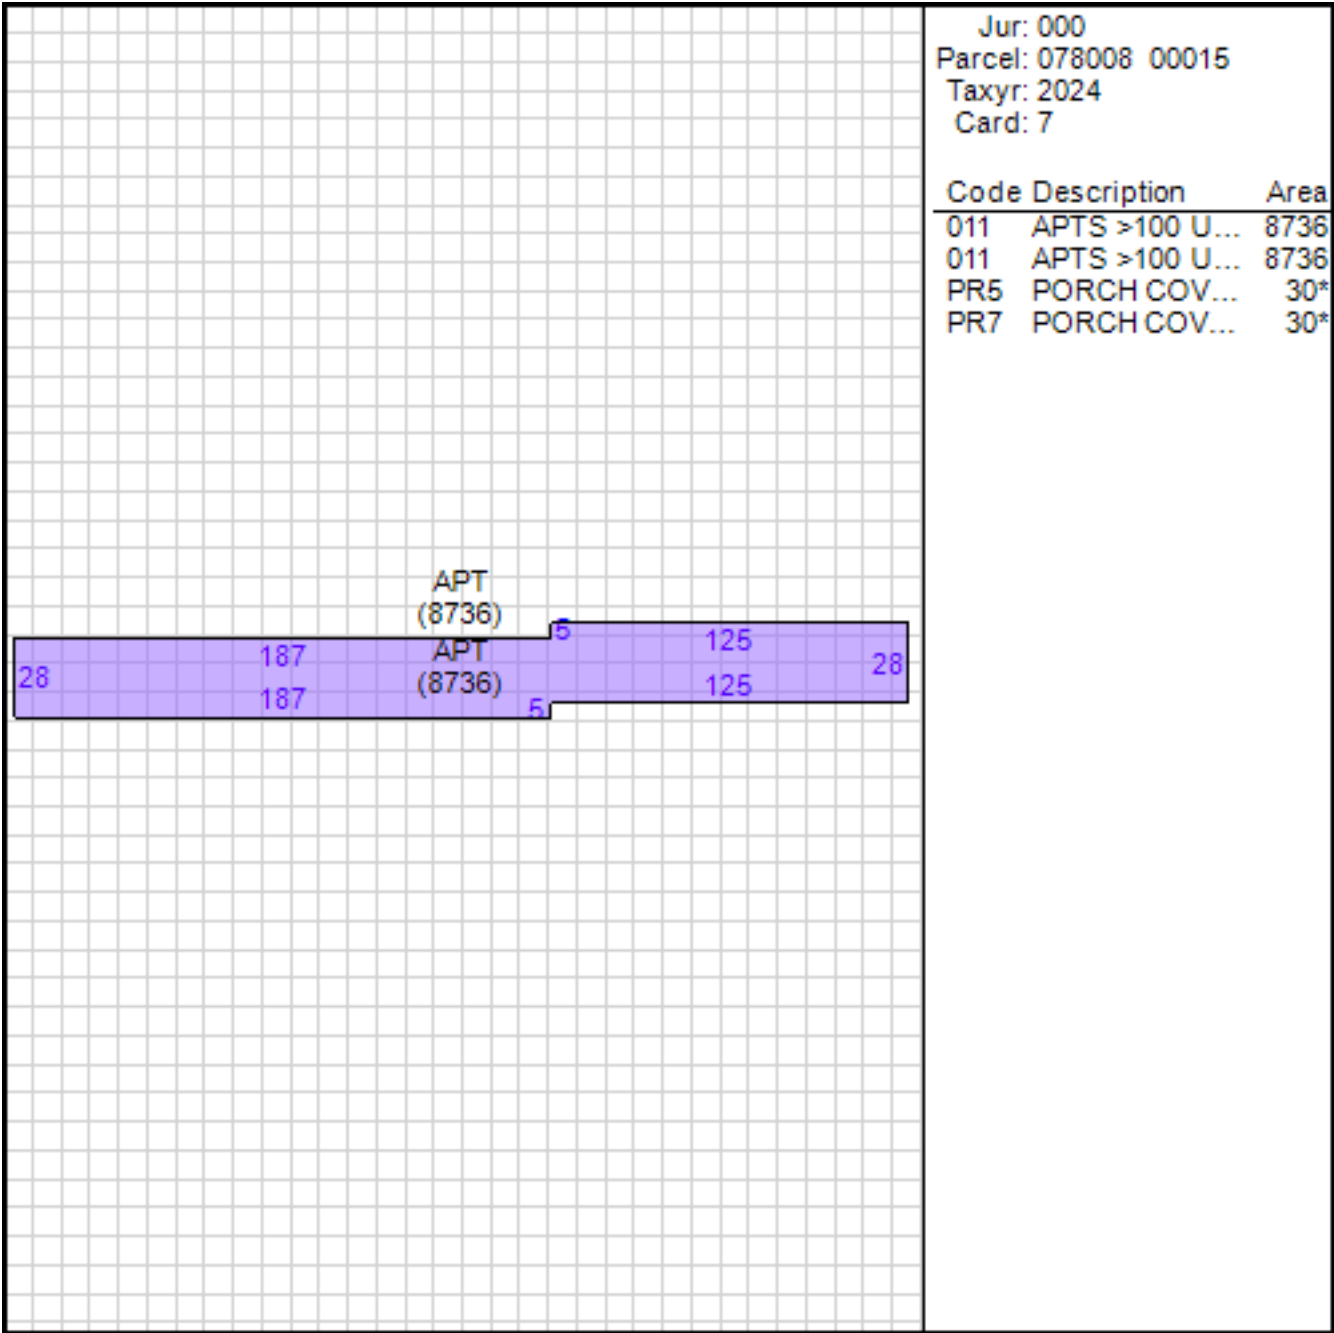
APT
(8736)
APT
(8736)
187
187
28
5
5
125
125
28

Jur: 000
Parcel: 078008 00015
Taxyr: 2024
Card: 7

| Code | Description | Area |
|---|---|---|
| 011 | APTS >100 U... | 8736 |
| 011 | APTS >100 U... | 8736 |
| PR5 | PORCH COV... | 30* |
| PR7 | PORCH COV... | 30* |